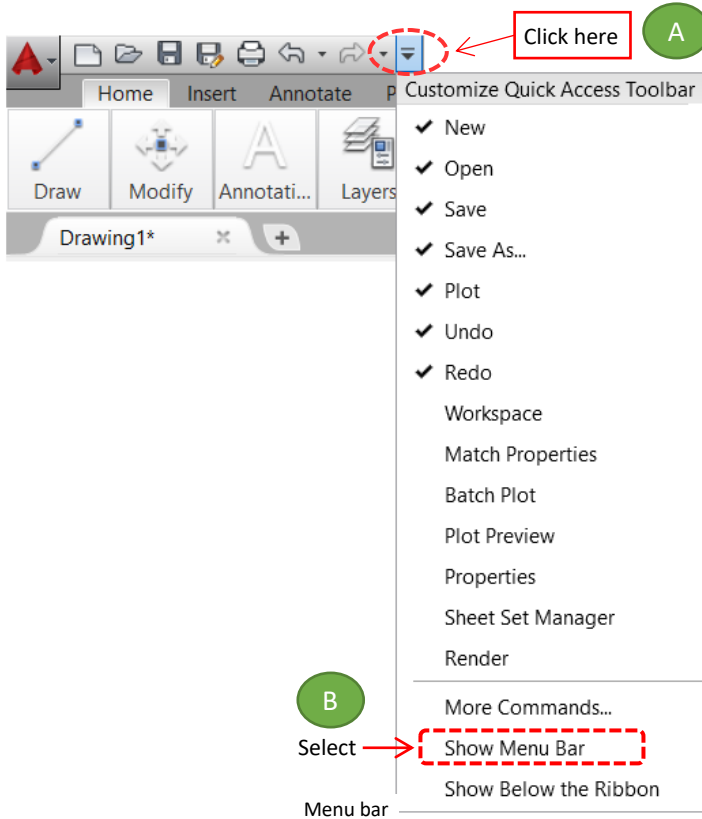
Click here

A

Home Insert Annotate P

Draw Modify Annotati... Layers

Drawing1*

+

Customize Quick Access Toolbar

✔ New
✔ Open
✔ Save
✔ Save As...
✔ Plot
✔ Undo
✔ Redo
Workspace
Match Properties
Batch Plot
Plot Preview
Properties
Sheet Set Manager
Render
More Commands...
Show Menu Bar
Show Below the Ribbon

B

Select

Menu bar